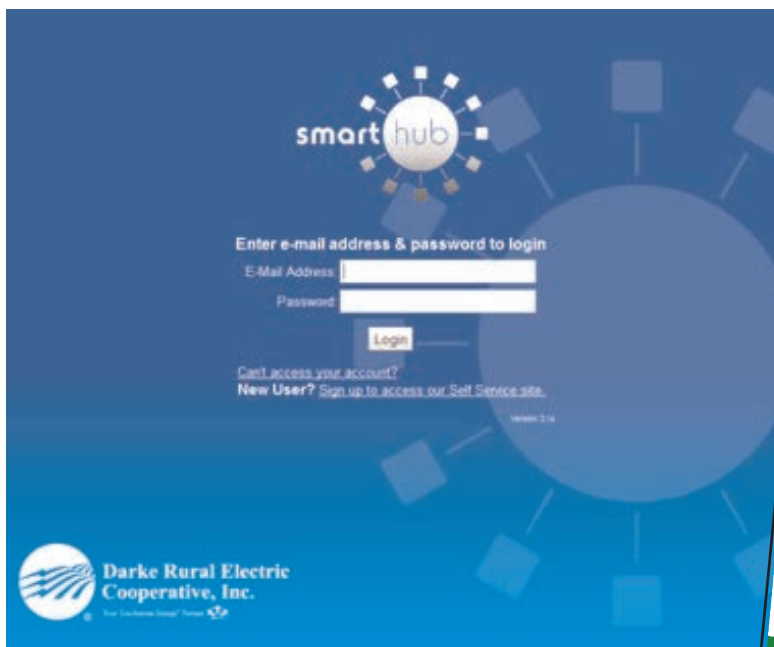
smart hub

Enter e-mail address & password to login

E-Mail Address:

Password:

Login

Can't access your account?

New User? Sign up to access our Self Service site.

Version: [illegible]

Darke Rural Electric Cooperative, Inc.

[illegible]